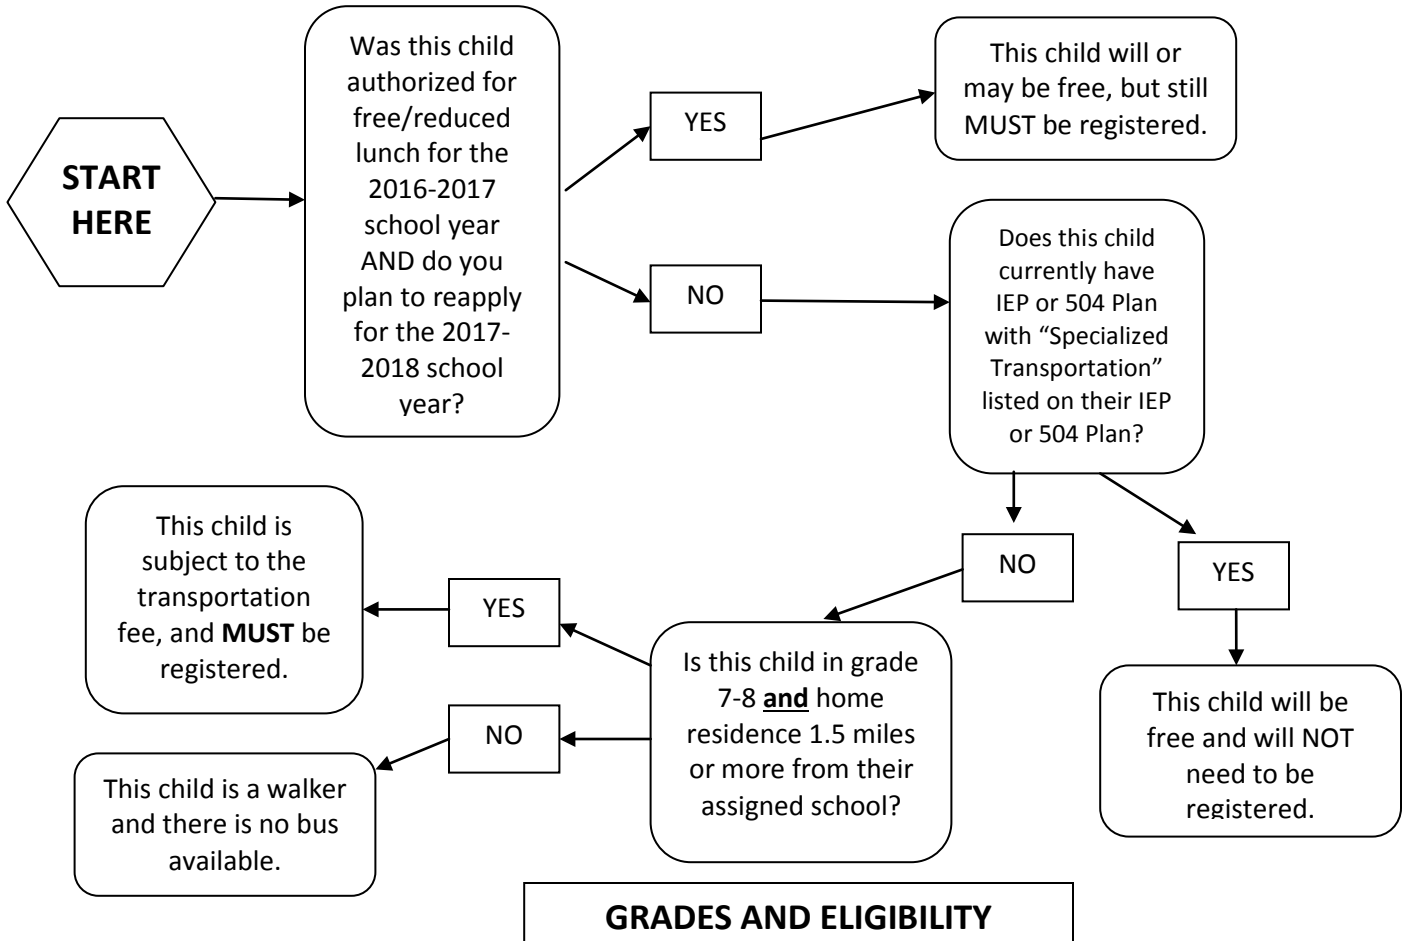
START HERE

Was this child authorized for free/reduced lunch for the 2016-2017 school year AND do you plan to reapply for the 2017-2018 school year?

YES

This child will or may be free, but still MUST be registered.

NO

Does this child currently have IEP or 504 Plan with "Specialized Transportation" listed on their IEP or 504 Plan?

NO

YES

This child will be free and will NOT need to be registered.

Is this child in grade 7-8 **and** home residence 1.5 miles or more from their assigned school?

YES

This child is subject to the transportation fee, and **MUST** be registered.

NO

This child is a walker and there is no bus available.

GRADES AND ELIGIBILITY